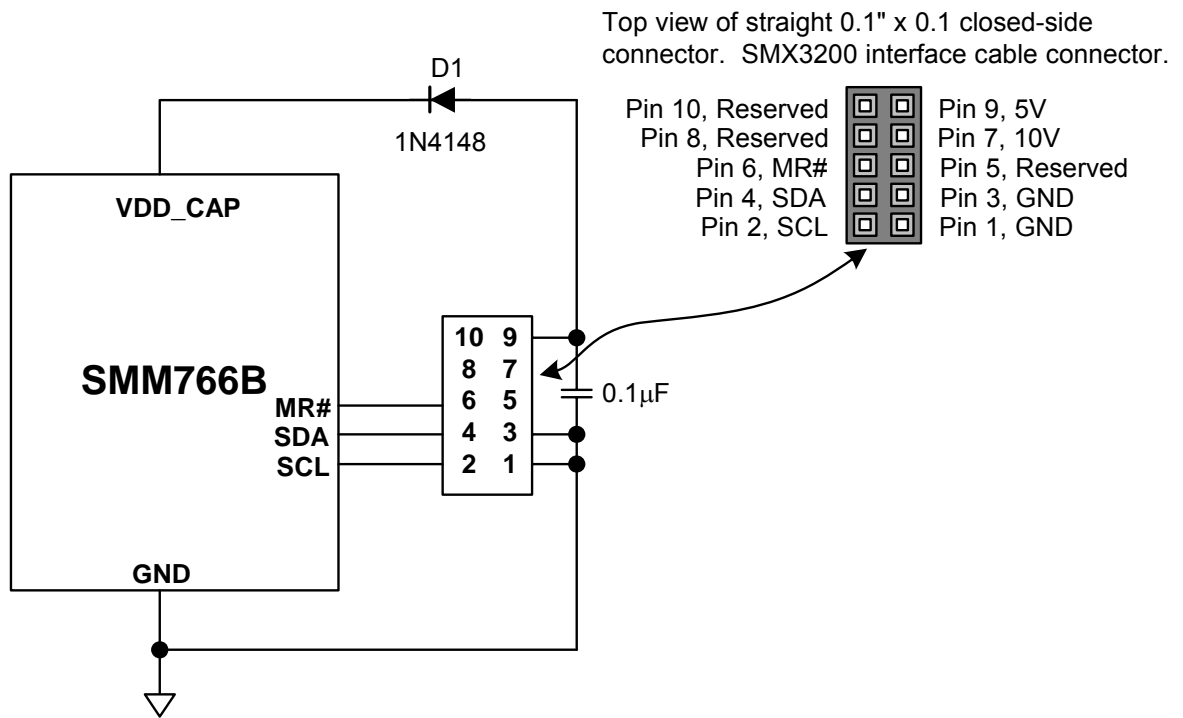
Top view of straight 0.1" x 0.1 closed-side connector. SMX3200 interface cable connector.

D1

1N4148

Pin 10, Reserved
Pin 8, Reserved
Pin 6, MR#
Pin 4, SDA
Pin 2, SCL

Pin 9, 5V
Pin 7, 10V
Pin 5, Reserved
Pin 3, GND
Pin 1, GND

VDD_CAP

SMM766B

MR#
SDA
SCL

GND

10 9
8 7
6 5
4 3
2 1

0.1μF